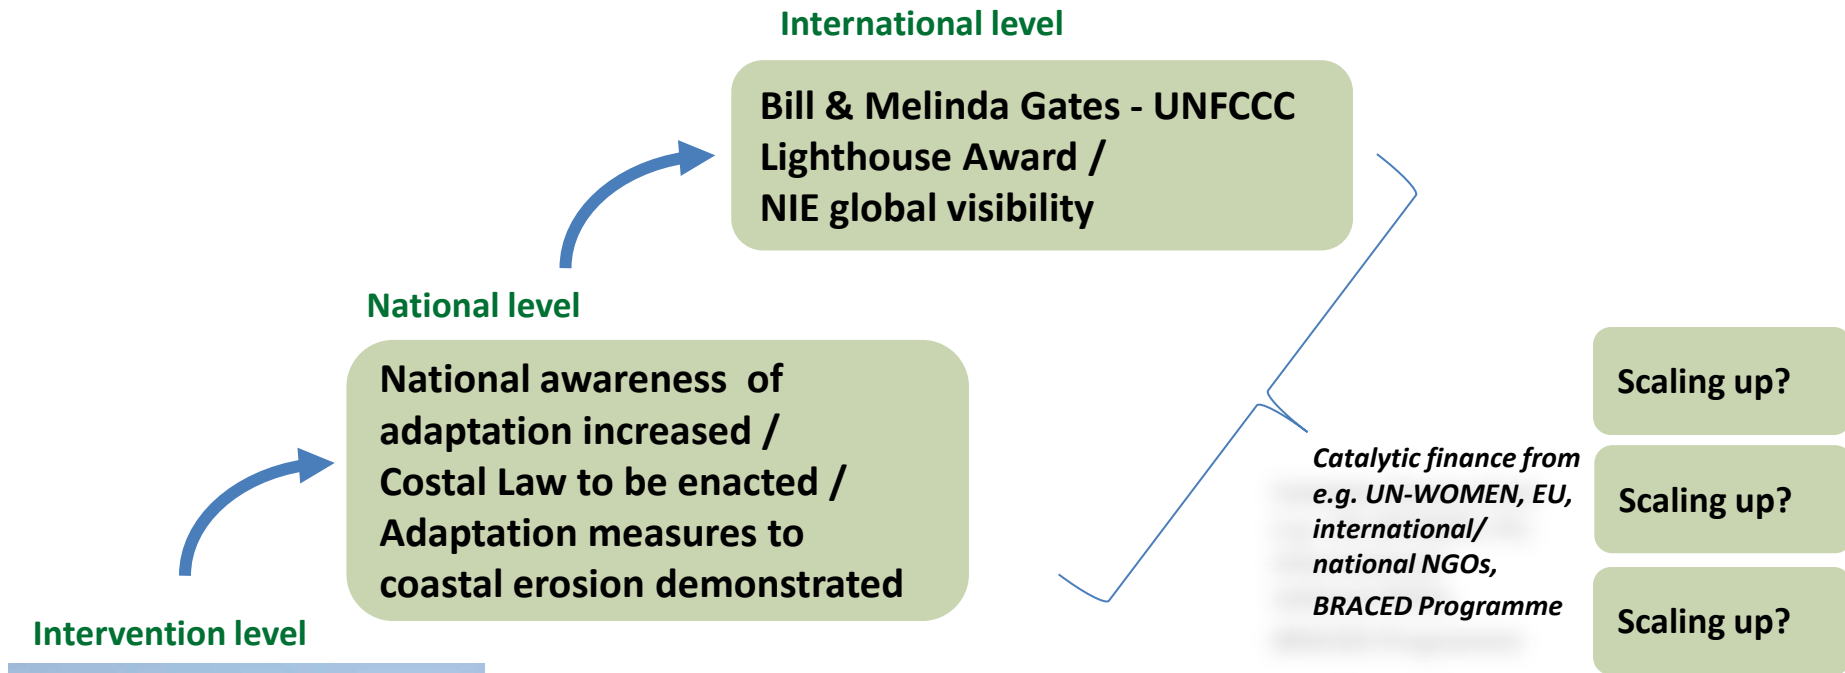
International level

Bill & Melinda Gates - UNFCCC Lighthouse Award / NIE global visibility

National level

National awareness of adaptation increased / Costal Law to be enacted / Adaptation measures to coastal erosion demonstrated

Intervention level

Catalytic finance from e.g. UN-WOMEN, EU, international/ national NGOs, BRACED Programme

Scaling up?

Scaling up?

Scaling up?